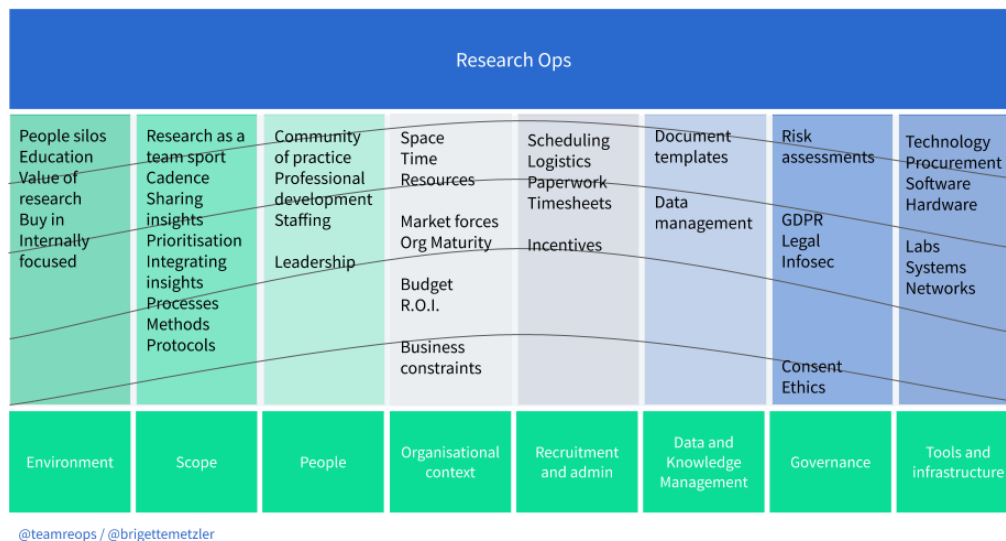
Research Ops

People silos
Education
Value of research
Buy in
Internally focused

Research as a team sport
Cadence
Sharing insights
Prioritisation
Integrating insights
Processes
Methods
Protocols

Community of practice
Professional development
Staffing

Leadership

Space
Time
Resources

Market forces
Org Maturity

Budget
R.O.I.

Business constraints

Scheduling
Logistics
Paperwork
Timesheets

Incentives

Document templates

Data management

Risk assessments

GDPR
Legal
Infosec

Consent
Ethics

Technology
Procurement
Software
Hardware

Labs
Systems
Networks

Environment

Scope

People

Organisational context

Recruitment and admin

Data and Knowledge Management

Governance

Tools and infrastructure

@teamreops / @brigettemetzler